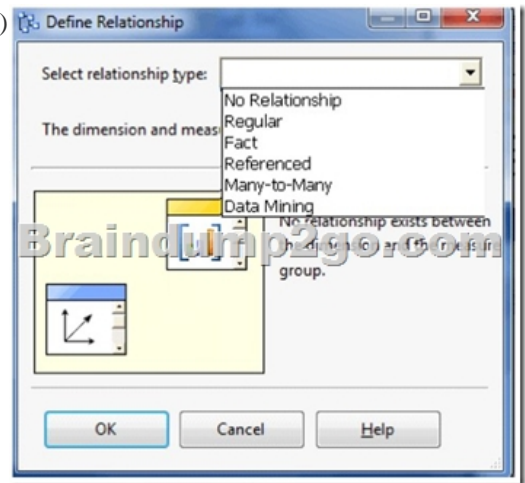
Define Relationship

Select relationship type:

No Relationship
Regular
Fact
Referenced
Many-to-Many
Data Mining

The dimension and meas

No relationship exists between the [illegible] and the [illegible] group.

Braindump2go.com

OK
Cancel
Help